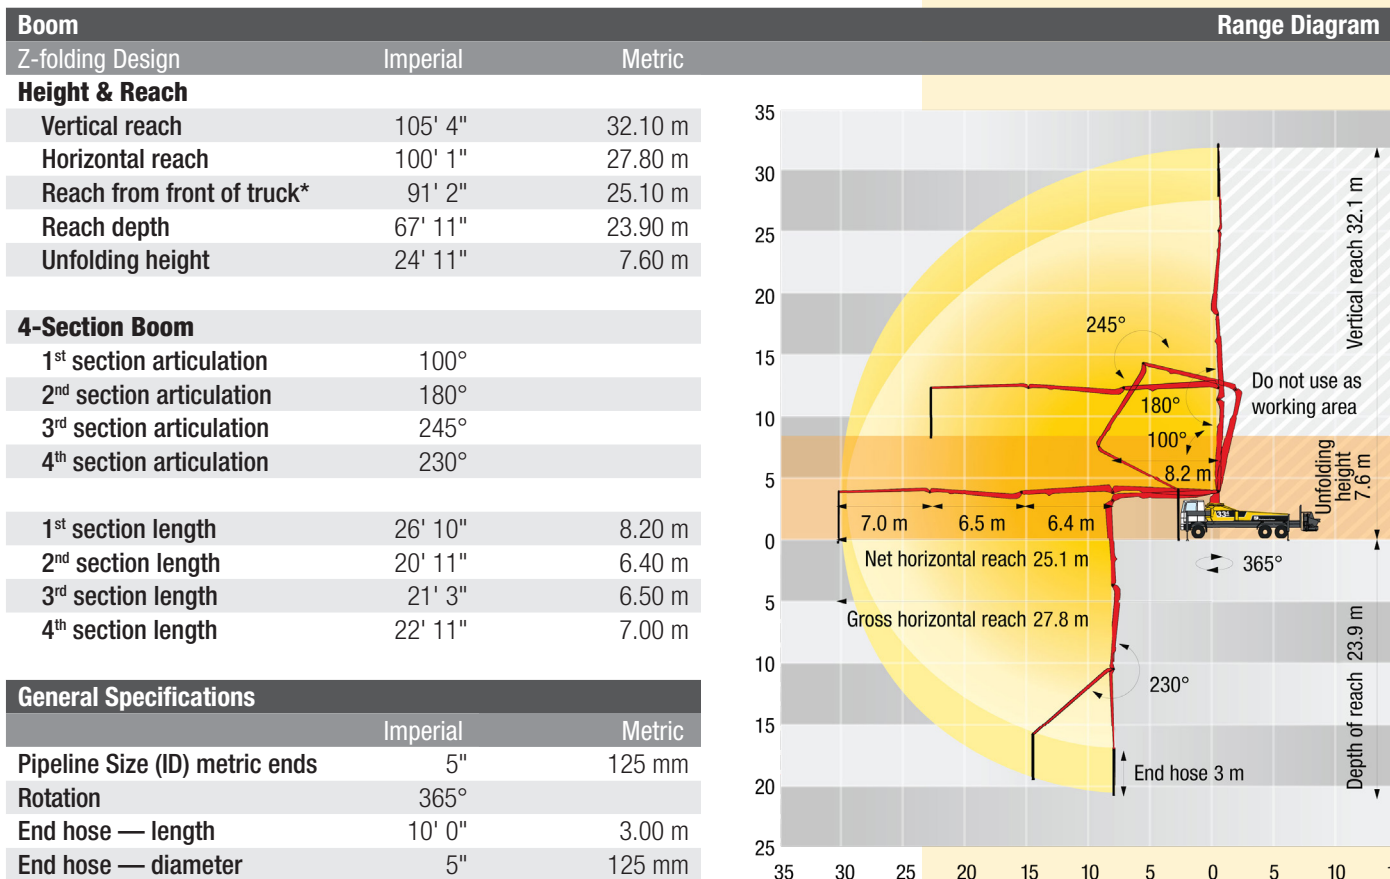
| Boom | | |
|---|---|---|
| Z-folding Design | Imperial | Metric |
| **Height & Reach** | | |
| Vertical reach | 105' 4" | 32.10 m |
| Horizontal reach | 100' 1" | 27.80 m |
| Reach from front of truck* | 91' 2" | 25.10 m |
| Reach depth | 67' 11" | 23.90 m |
| Unfolding height | 24' 11" | 7.60 m |

| **4-Section Boom** | | |
|---|---|---|
| 1st section articulation | 100° | |
| 2nd section articulation | 180° | |
| 3rd section articulation | 245° | |
| 4th section articulation | 230° | |

| | | |
|---|---|---|
| 1st section length | 26' 10" | 8.20 m |
| 2nd section length | 20' 11" | 6.40 m |
| 3rd section length | 21' 3" | 6.50 m |
| 4th section length | 22' 11" | 7.00 m |

| General Specifications | | |
|---|---|---|
| | Imperial | Metric |
| Pipeline Size (ID) metric ends | 5" | 125 mm |
| Rotation | 365° | |
| End hose — length | 10' 0" | 3.00 m |
| End hose — diameter | 5" | 125 mm |

Range Diagram

35 30 25 20 15 10 5 0 5 10 15 20 25

245°
180°
100°
8.2 m
Do not use as working area
Vertical reach 32.1 m
Unfolding height 7.6 m
7.0 m 6.5 m 6.4 m
Net horizontal reach 25.1 m
365°
Gross horizontal reach 27.8 m
230°
Depth of reach 23.9 m
End hose 3 m

35 30 25 20 15 10 5 0 5 10